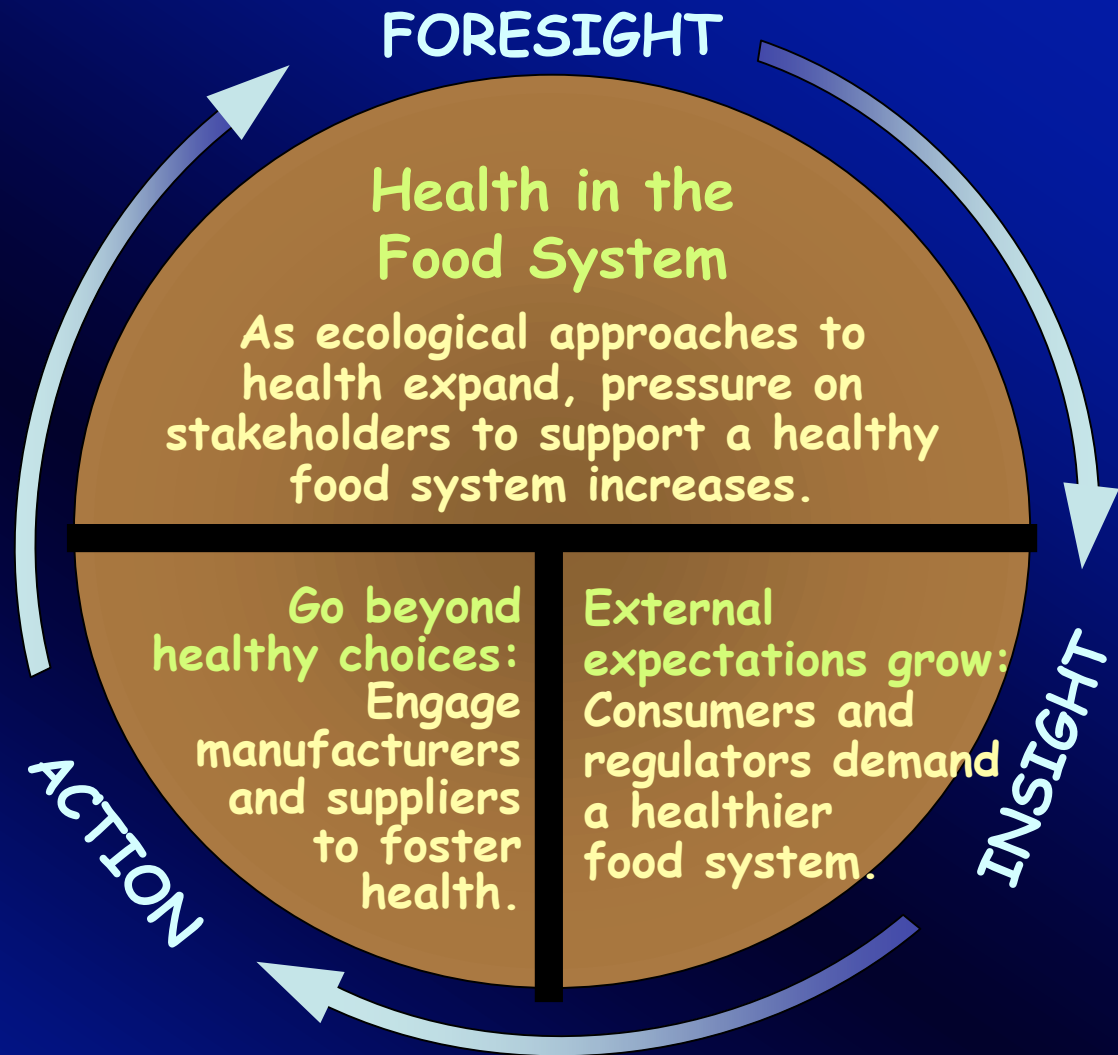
FORESIGHT

Health in the Food System

As ecological approaches to health expand, pressure on stakeholders to support a healthy food system increases.

Go beyond healthy choices: Engage manufacturers and suppliers to foster health.

External expectations grow: Consumers and regulators demand a healthier food system.

INSIGHT

ACTION